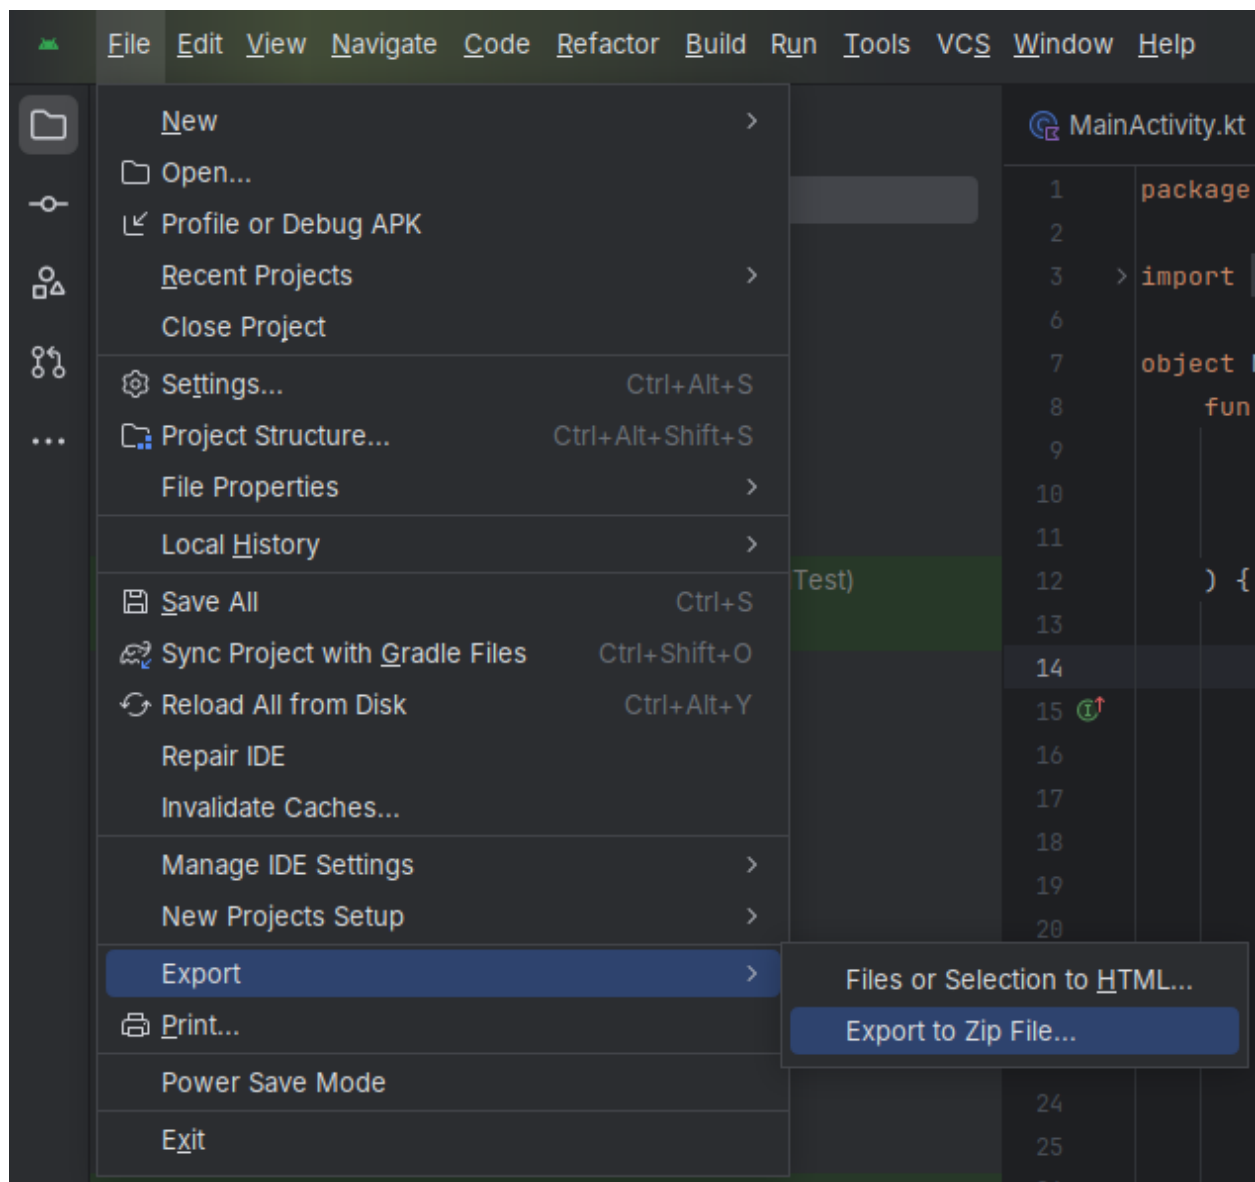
File Edit View Navigate Code Refactor Build Run Tools VCS Window Help

New >
Open...
Profile or Debug APK
Recent Projects >
Close Project
Settings... Ctrl+Alt+S
Project Structure... Ctrl+Alt+Shift+S
File Properties >
Local History >
Save All Ctrl+S
Sync Project with Gradle Files Ctrl+Shift+O
Reload All from Disk Ctrl+Alt+Y
Repair IDE
Invalidate Caches...
Manage IDE Settings >
New Projects Setup >
Export >
Print...
Power Save Mode
Exit

Files or Selection to HTML...
Export to Zip File...

Test)

MainActivity.kt
1 package
2
3 > import
6
7 object
8 fun
9
10
11
12 ) {
13
14
15
16
17
18
19
20
24
25